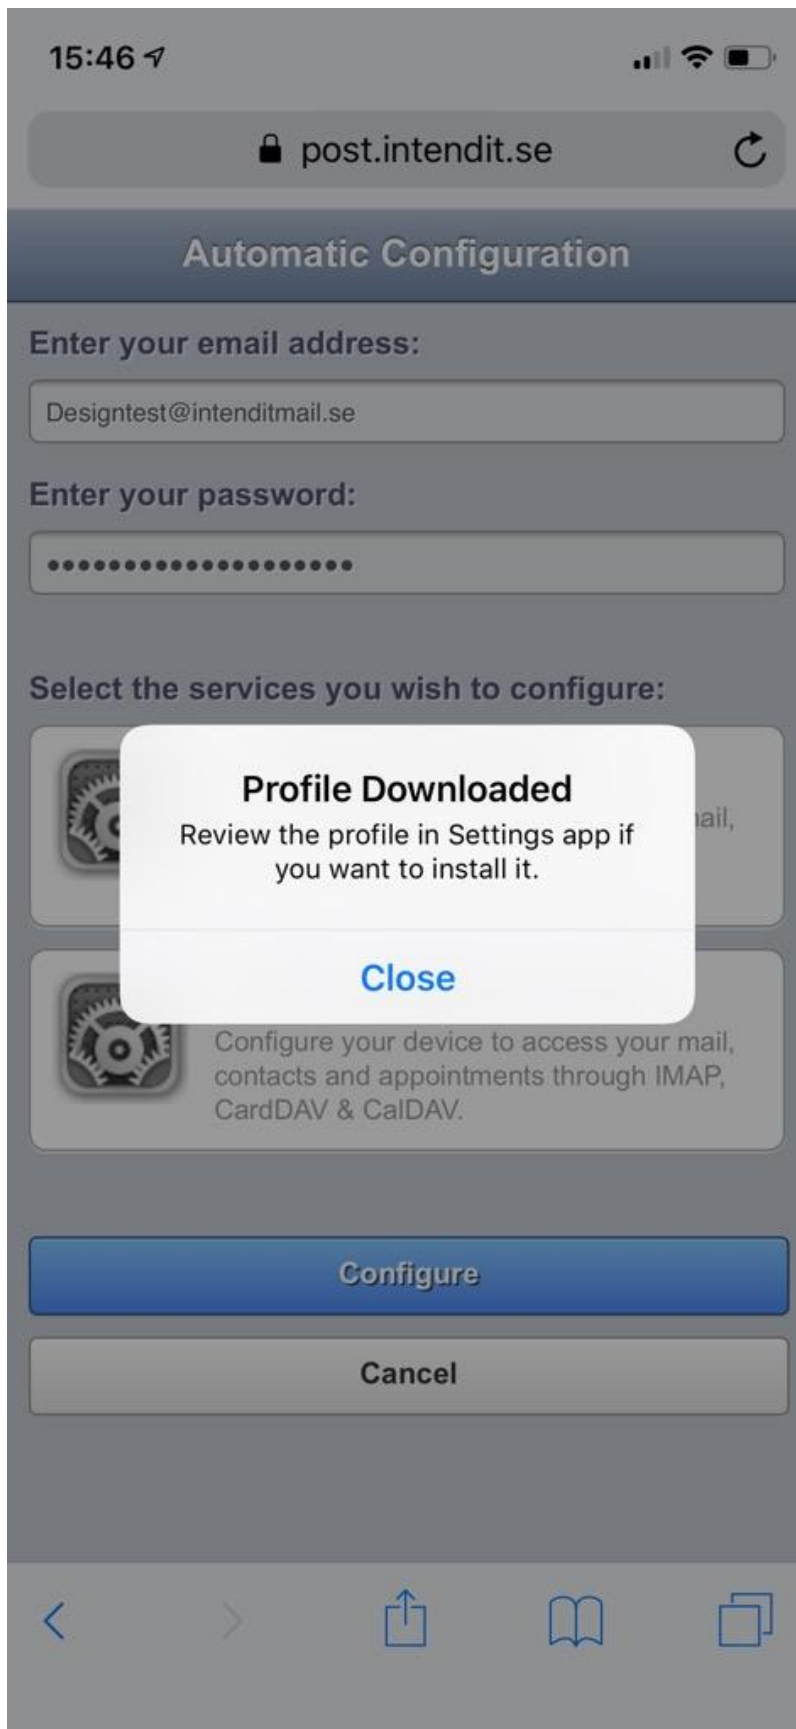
15:46

post.intendit.se

Automatic Configuration

Enter your email address:

Designtest@intenditmail.se

Enter your password:

••••••••••••••••••••

Select the services you wish to configure:

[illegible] ail,

Profile Downloaded
Review the profile in Settings app if you want to install it.

Close

Configure your device to access your mail, contacts and appointments through IMAP, CardDAV & CalDAV.

Configure

Cancel